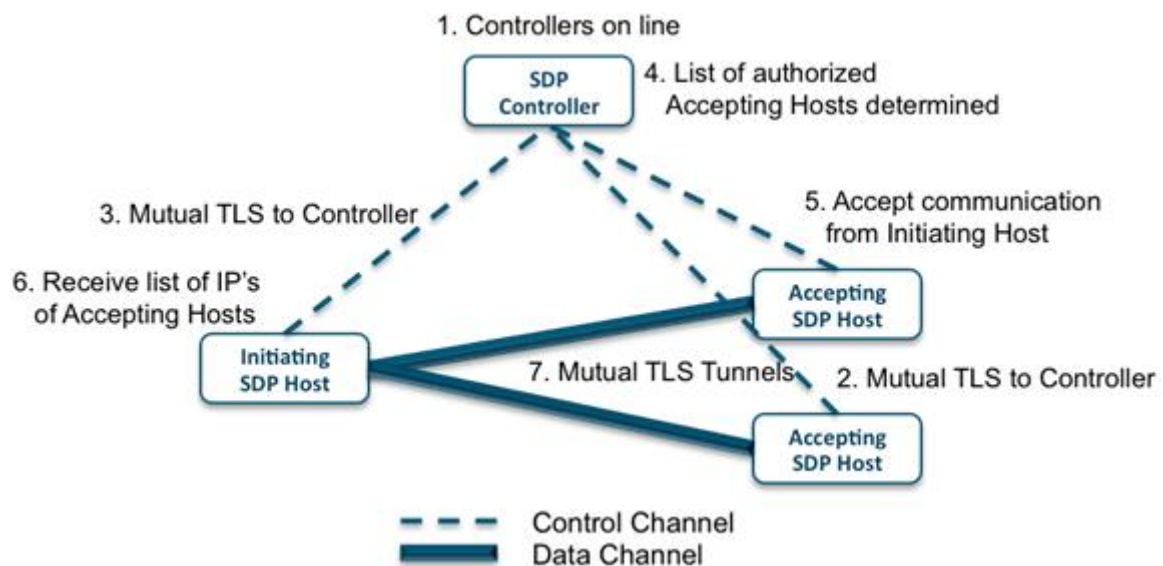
1. Controllers on line

SDP Controller

4. List of authorized Accepting Hosts determined

3. Mutual TLS to Controller

5. Accept communication from Initiating Host

6. Receive list of IP's of Accepting Hosts

Accepting SDP Host

Initiating SDP Host

7. Mutual TLS Tunnels

2. Mutual TLS to Controller

Accepting SDP Host

Control Channel

Data Channel